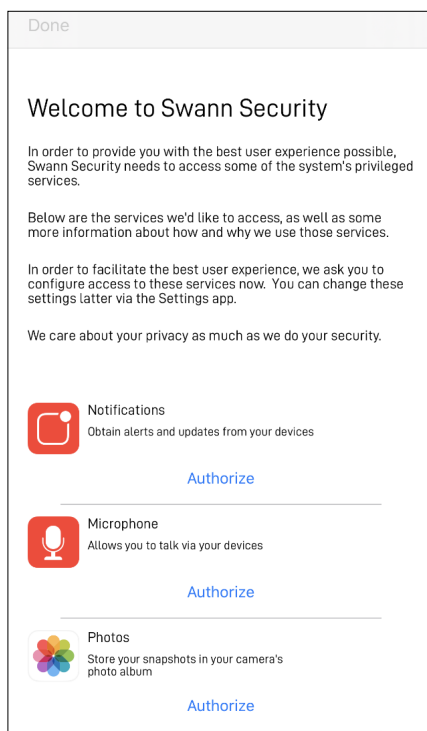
Done

Welcome to Swann Security

In order to provide you with the best user experience possible, Swann Security needs to access some of the system's privileged services.

Below are the services we'd like to access, as well as some more information about how and why we use those services.

In order to facilitate the best user experience, we ask you to configure access to these services now. You can change these settings latter via the Settings app.

We care about your privacy as much as we do your security.

Notifications
Obtain alerts and updates from your devices

Authorize

Microphone
Allows you to talk via your devices

Authorize

Photos
Store your snapshots in your camera's photo album

Authorize